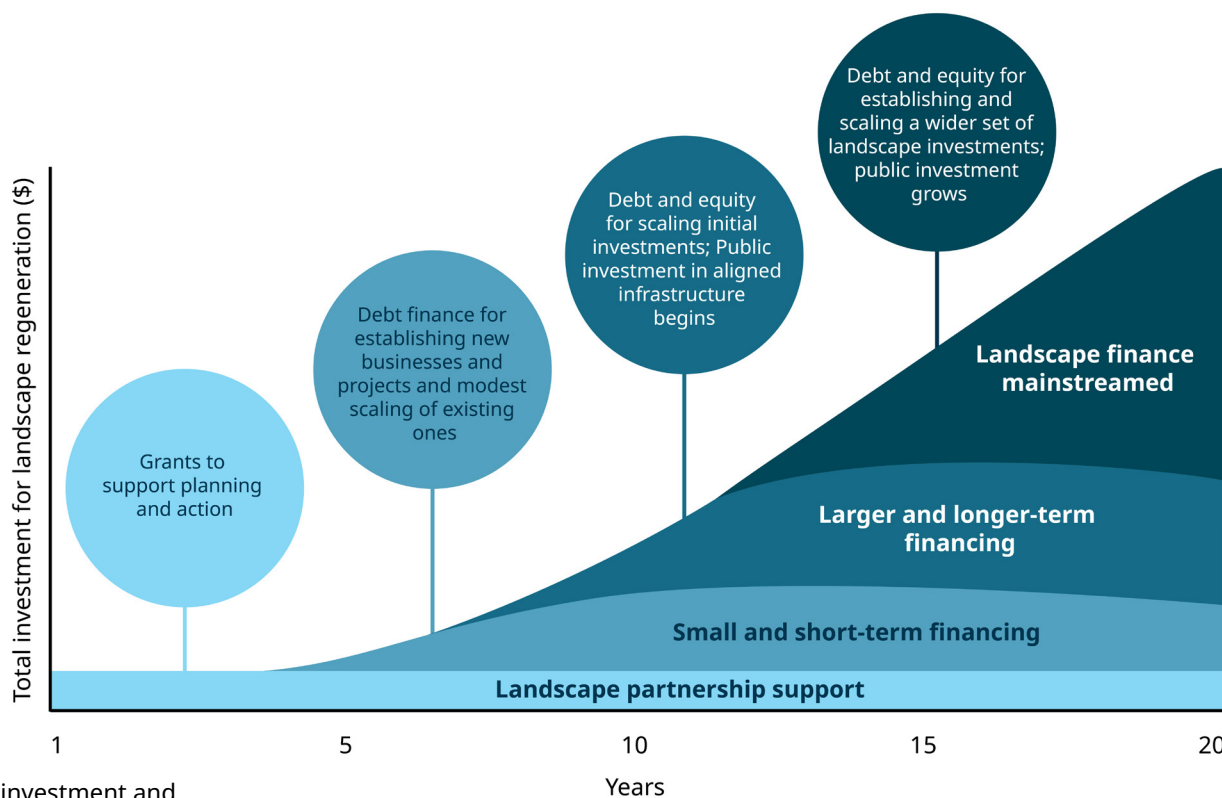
Debt and equity for establishing and scaling a wider set of landscape investments; public investment grows

Debt and equity for scaling initial investments; Public investment in aligned infrastructure begins

Debt finance for establishing new businesses and projects and modest scaling of existing ones

Grants to support planning and action

Landscape finance mainstreamed

Larger and longer-term financing

Small and short-term financing

Landscape partnership support

Total investment for landscape regeneration ($)

1

5

10

15

20

Years

investment and